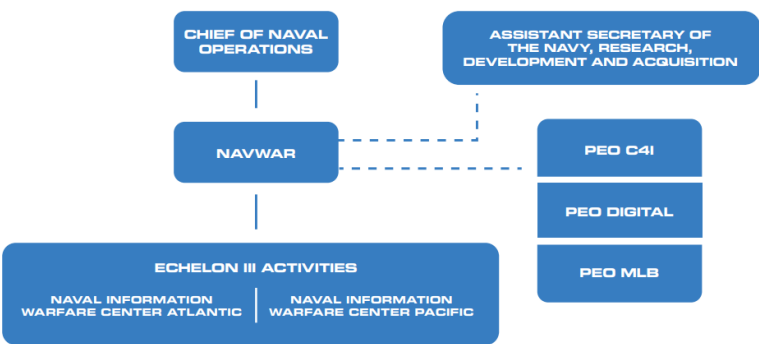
CHIEF OF NAVAL OPERATIONS

ASSISTANT SECRETARY OF THE NAVY, RESEARCH, DEVELOPMENT AND ACQUISITION

NAVWAR

PEO C4I

PEO DIGITAL

PEO MLB

ECHELON III ACTIVITIES

NAVAL INFORMATION WARFARE CENTER ATLANTIC

NAVAL INFORMATION WARFARE CENTER PACIFIC